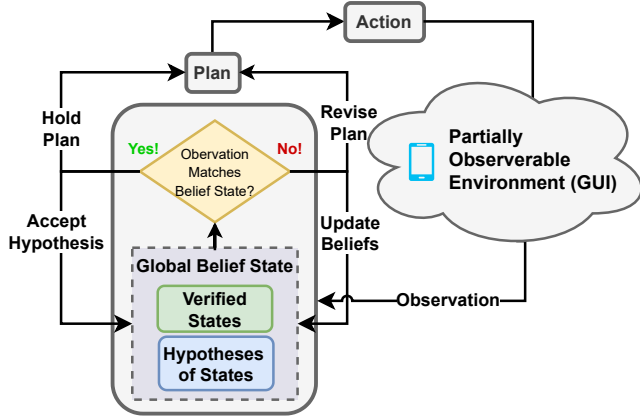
Action

Plan

Hold Plan

Revise Plan

Yes!

Observation Matches Belief State?

No!

Partially Observerable Environment (GUI)

Accept Hypothesis

Update Beliefs

Global Belief State

Verified States

Hypotheses of States

Observation